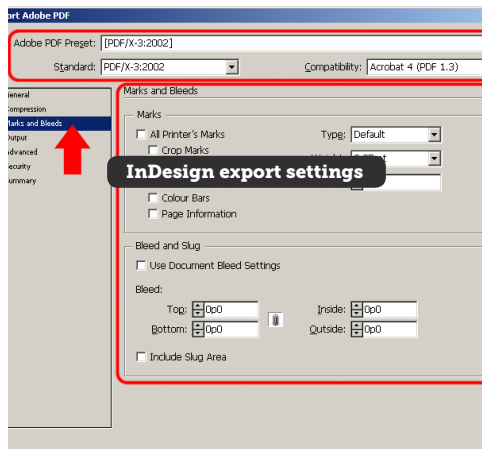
ort Adobe PDF

Adobe PDF Preset: [PDF/X-3:2002]

Standard: PDF/X-3:2002

Compatibility: Acrobat 4 (PDF 1.3)

eneral
ompression
arks and Bleeds
utput
dvanced
ecurity
ummary

Marks and Bleeds

Marks

All Printer's Marks

Crop Marks

Type: Default

Weight: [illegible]

InDesign export settings

Colour Bars

Page Information

Bleed and Slug

Use Document Bleed Settings

Bleed:

Top: 0p0

Bottom: 0p0

Inside: 0p0

Outside: 0p0

Include Slug Area